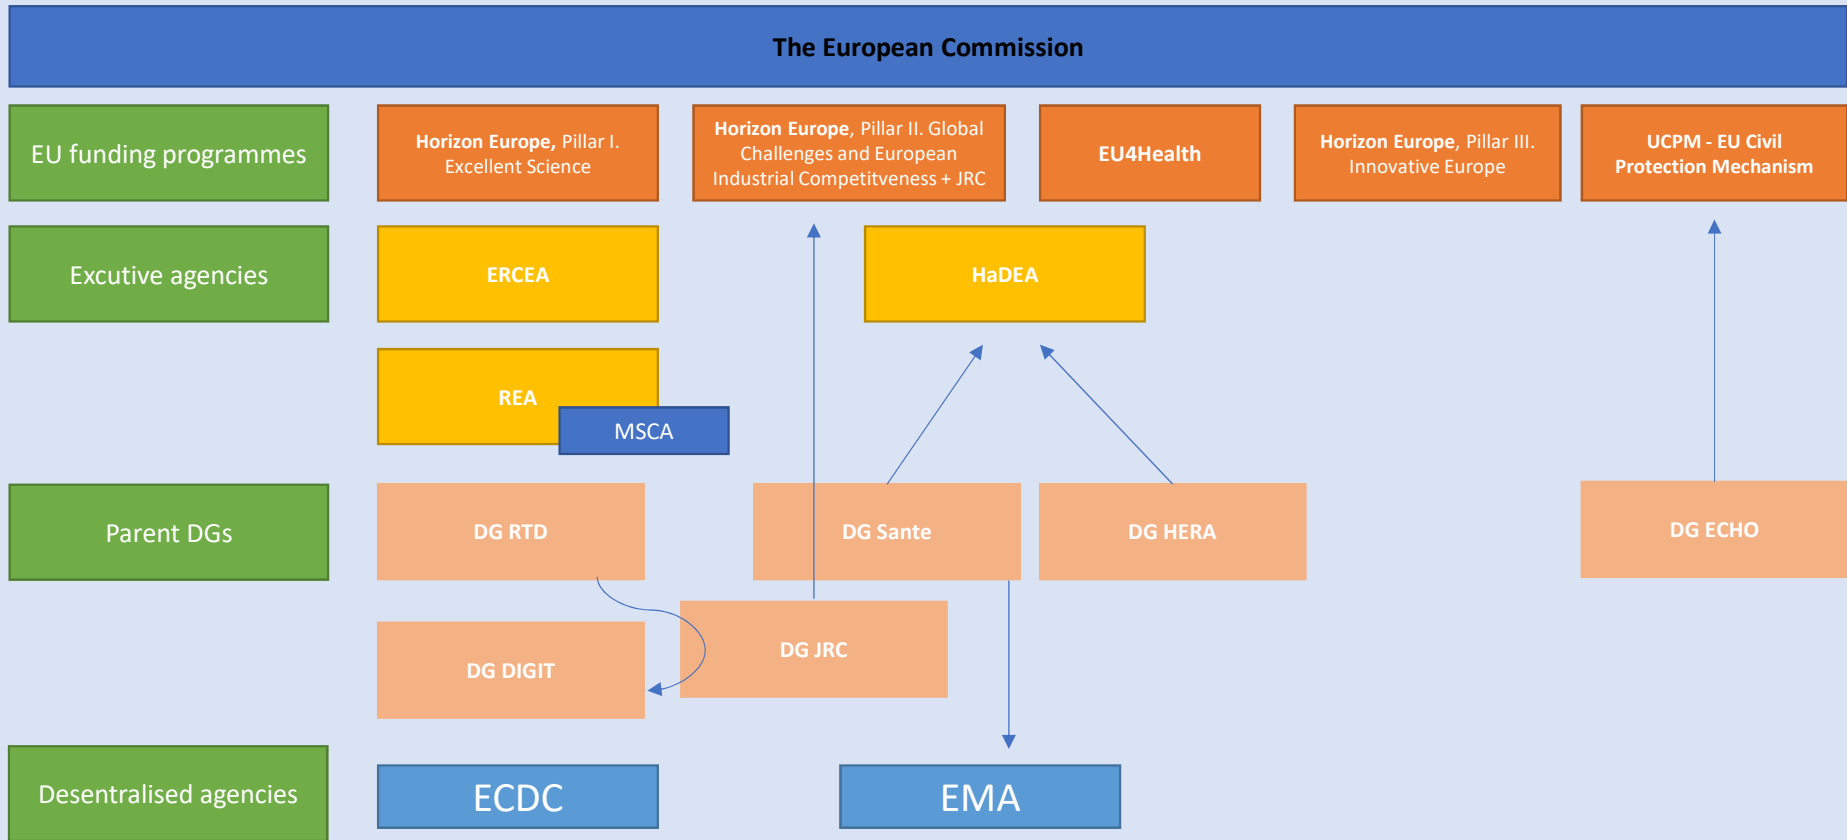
The European Commission

EU funding programmes

Horizon Europe, Pillar I. Excellent Science

Horizon Europe, Pillar II. Global Challenges and European Industrial Competitveness + JRC

EU4Health

Horizon Europe, Pillar III. Innovative Europe

UCPM - EU Civil Protection Mechanism

Excutive agencies

ERCEA

HaDEA

REA

MSCA

Parent DGs

DG RTD

DG Sante

DG HERA

DG ECHO

DG DIGIT

DG JRC

Desentralised agencies

ECDC

EMA